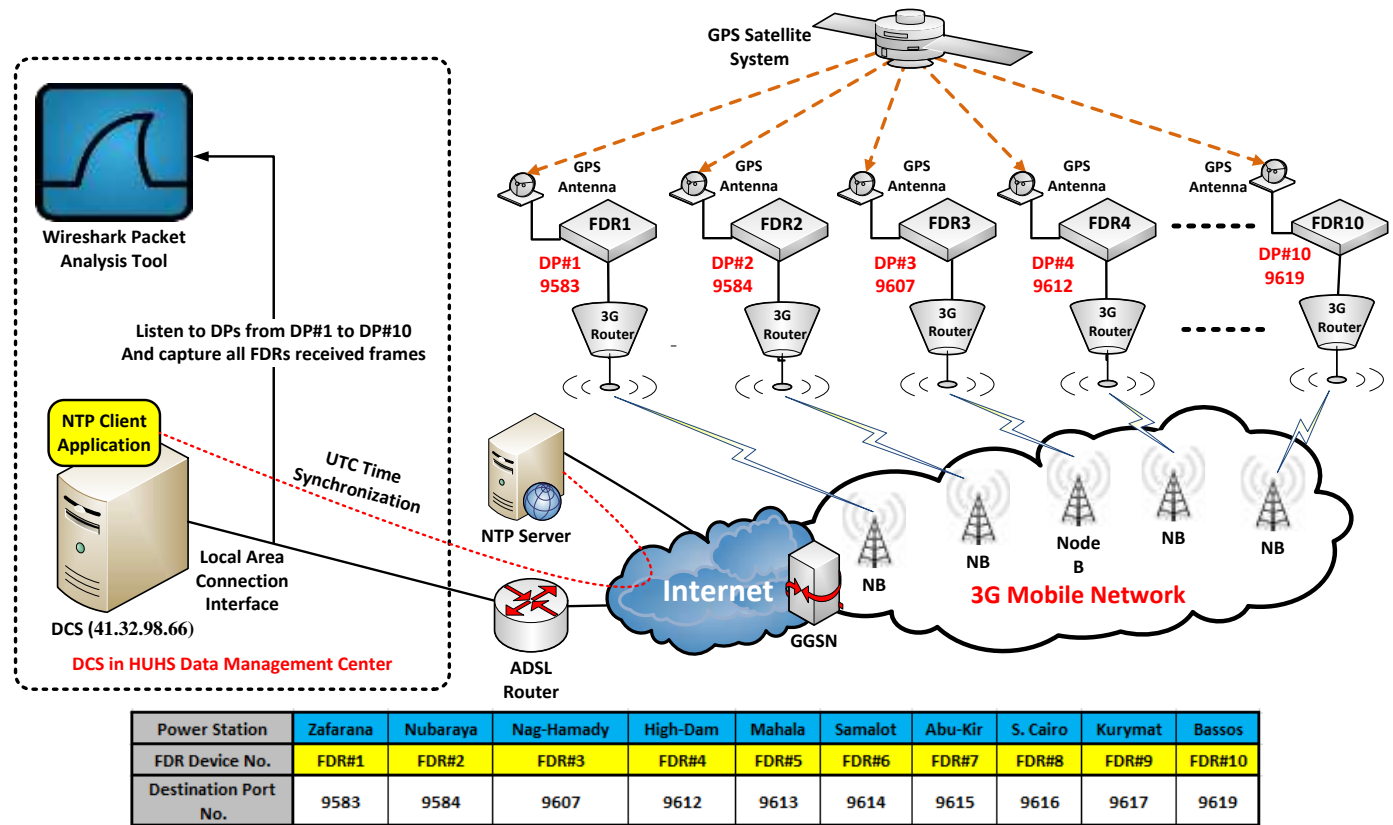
GPS Satellite System

Wireshark Packet Analysis Tool

Listen to DPs from DP#1 to DP#10
And capture all FDRs received frames

NTP Client Application

UTC Time Synchronization

Local Area Connection Interface

DCS (41.32.98.66)

DCS in HUHS Data Management Center

GPS Antenna
FDR1
DP#1
9583
3G Router

GPS Antenna
FDR2
DP#2
9584
3G Router

GPS Antenna
FDR3
DP#3
9607
3G Router

GPS Antenna
FDR4
DP#4
9612
3G Router

GPS Antenna
FDR10
DP#10
9619
3G Router

NTP Server

Internet

ADSL Router

GGSN

NB

NB

Node B

NB

NB

3G Mobile Network

| Power Station | Zafarana | Nubaraya | Nag-Hamady | High-Dam | Mahala | Samalot | Abu-Kir | S. Cairo | Kurymat | Bassos |
|---|---|---|---|---|---|---|---|---|---|---|
| FDR Device No. | FDR#1 | FDR#2 | FDR#3 | FDR#4 | FDR#5 | FDR#6 | FDR#7 | FDR#8 | FDR#9 | FDR#10 |
| Destination Port No. | 9583 | 9584 | 9607 | 9612 | 9613 | 9614 | 9615 | 9616 | 9617 | 9619 |